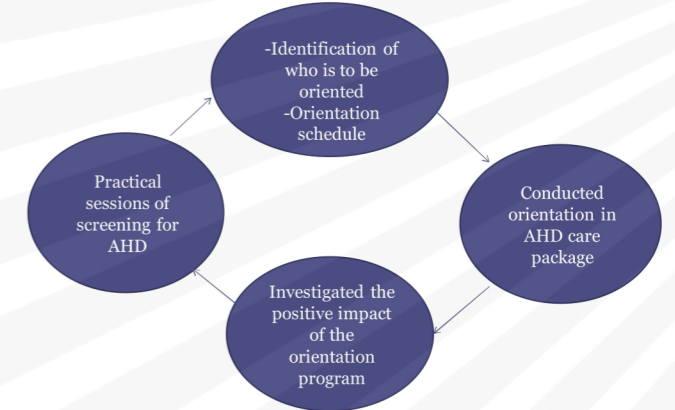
-Identification of who is to be oriented
-Orientation schedule

Conducted orientation in AHD care package

Investigated the positive impact of the orientation program

Practical sessions of screening for AHD